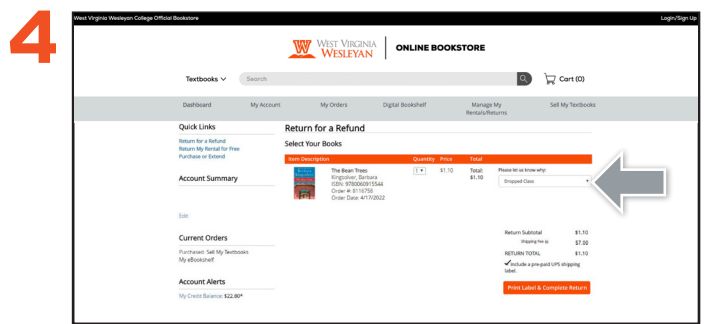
4

West Virginia Wesleyan College Official Bookstore

Login/Sign Up

WEST VIRGINIA WESLEYAN | ONLINE BOOKSTORE

Textbooks ∨ Search

Cart (0)

Dashboard My Account My Orders Digital Bookshelf Manage My Rentals/Returns Sell My Textbooks

Quick Links
Return for a Refund
Return My Rental for Free
Purchase or Extend

Account Summary

Edit

Current Orders
Purchased: Sell My Textbooks
My eBookshelf

Account Alerts
My Credit Balance: $22.80*

Return for a Refund

Select Your Books

| Item Description | Quantity | Price | Total |
|---|---|---|---|
| The Bean Trees Kingsolver, Barbara ISBN: 9780060915544 Order #: 8116758 Order Date: 4/17/2022 | 1 | $1.10 | Total: $1.10 |

Please let us know why:
Dropped Class

Return Subtotal $1.10
Shipping Fee $7.00
RETURN TOTAL $1.10
✓Include a pre-paid UPS shipping label.

Print Label & Complete Return